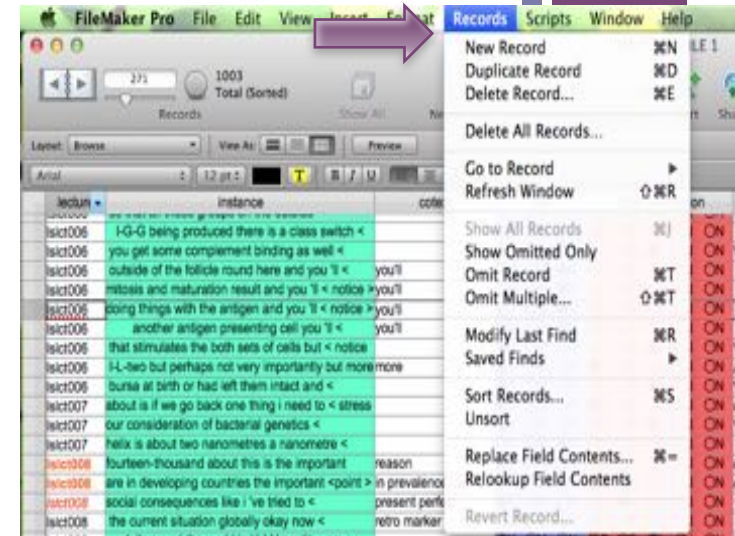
FileMaker Pro File Edit View Insert Format Records Scripts Window Help

271
1003
Total (Sorted)
Records
Show All

Layout: Browse
View As:
Preview
Arial
12 pt
T
B I U

lecture
instance
coter
Isict006 I-G-G being produced there is a class switch <
Isict006 you get some complement binding as well <
Isict006 outside of the follicle round here and you 'll < you'll
Isict006 mitosis and maturation result and you 'll < notice > you'll
Isict006 doing things with the antigen and you 'll < notice > you'll
Isict006 another antigen presenting cell you 'll < you'll
Isict006 that stimulates the both sets of cells but < notice
Isict006 I-L-two but perhaps not very importantly but more more
Isict006 bursa at birth or had left them intact and <
Isict007 about is if we go back one thing i need to < stress
Isict007 our consideration of bacterial genetics <
Isict007 helix is about two nanometres a nanometre <
Isict008 fourteen-thousand about this is the important reason
Isict008 are in developing countries the important <point > in prevalence
Isict008 social consequences like i 've tried to < present perfe
Isict008 the current situation globally okay now < retro marker

New Record ⌘N
Duplicate Record ⌘D
Delete Record... ⌘E
Delete All Records...
Go to Record ▸
Refresh Window ⇧⌘R
Show All Records ⌘J
Show Omitted Only
Omit Record ⌘T
Omit Multiple... ⇧⌘T
Modify Last Find ⌘R
Saved Finds ▸
Sort Records... ⌘S
Unsort
Replace Field Contents... ⌘=
Relookup Field Contents
Revert Record...

ON
ON
ON
ON
ON
ON
ON
ON
ON
ON
ON
ON
ON
ON
ON
ON